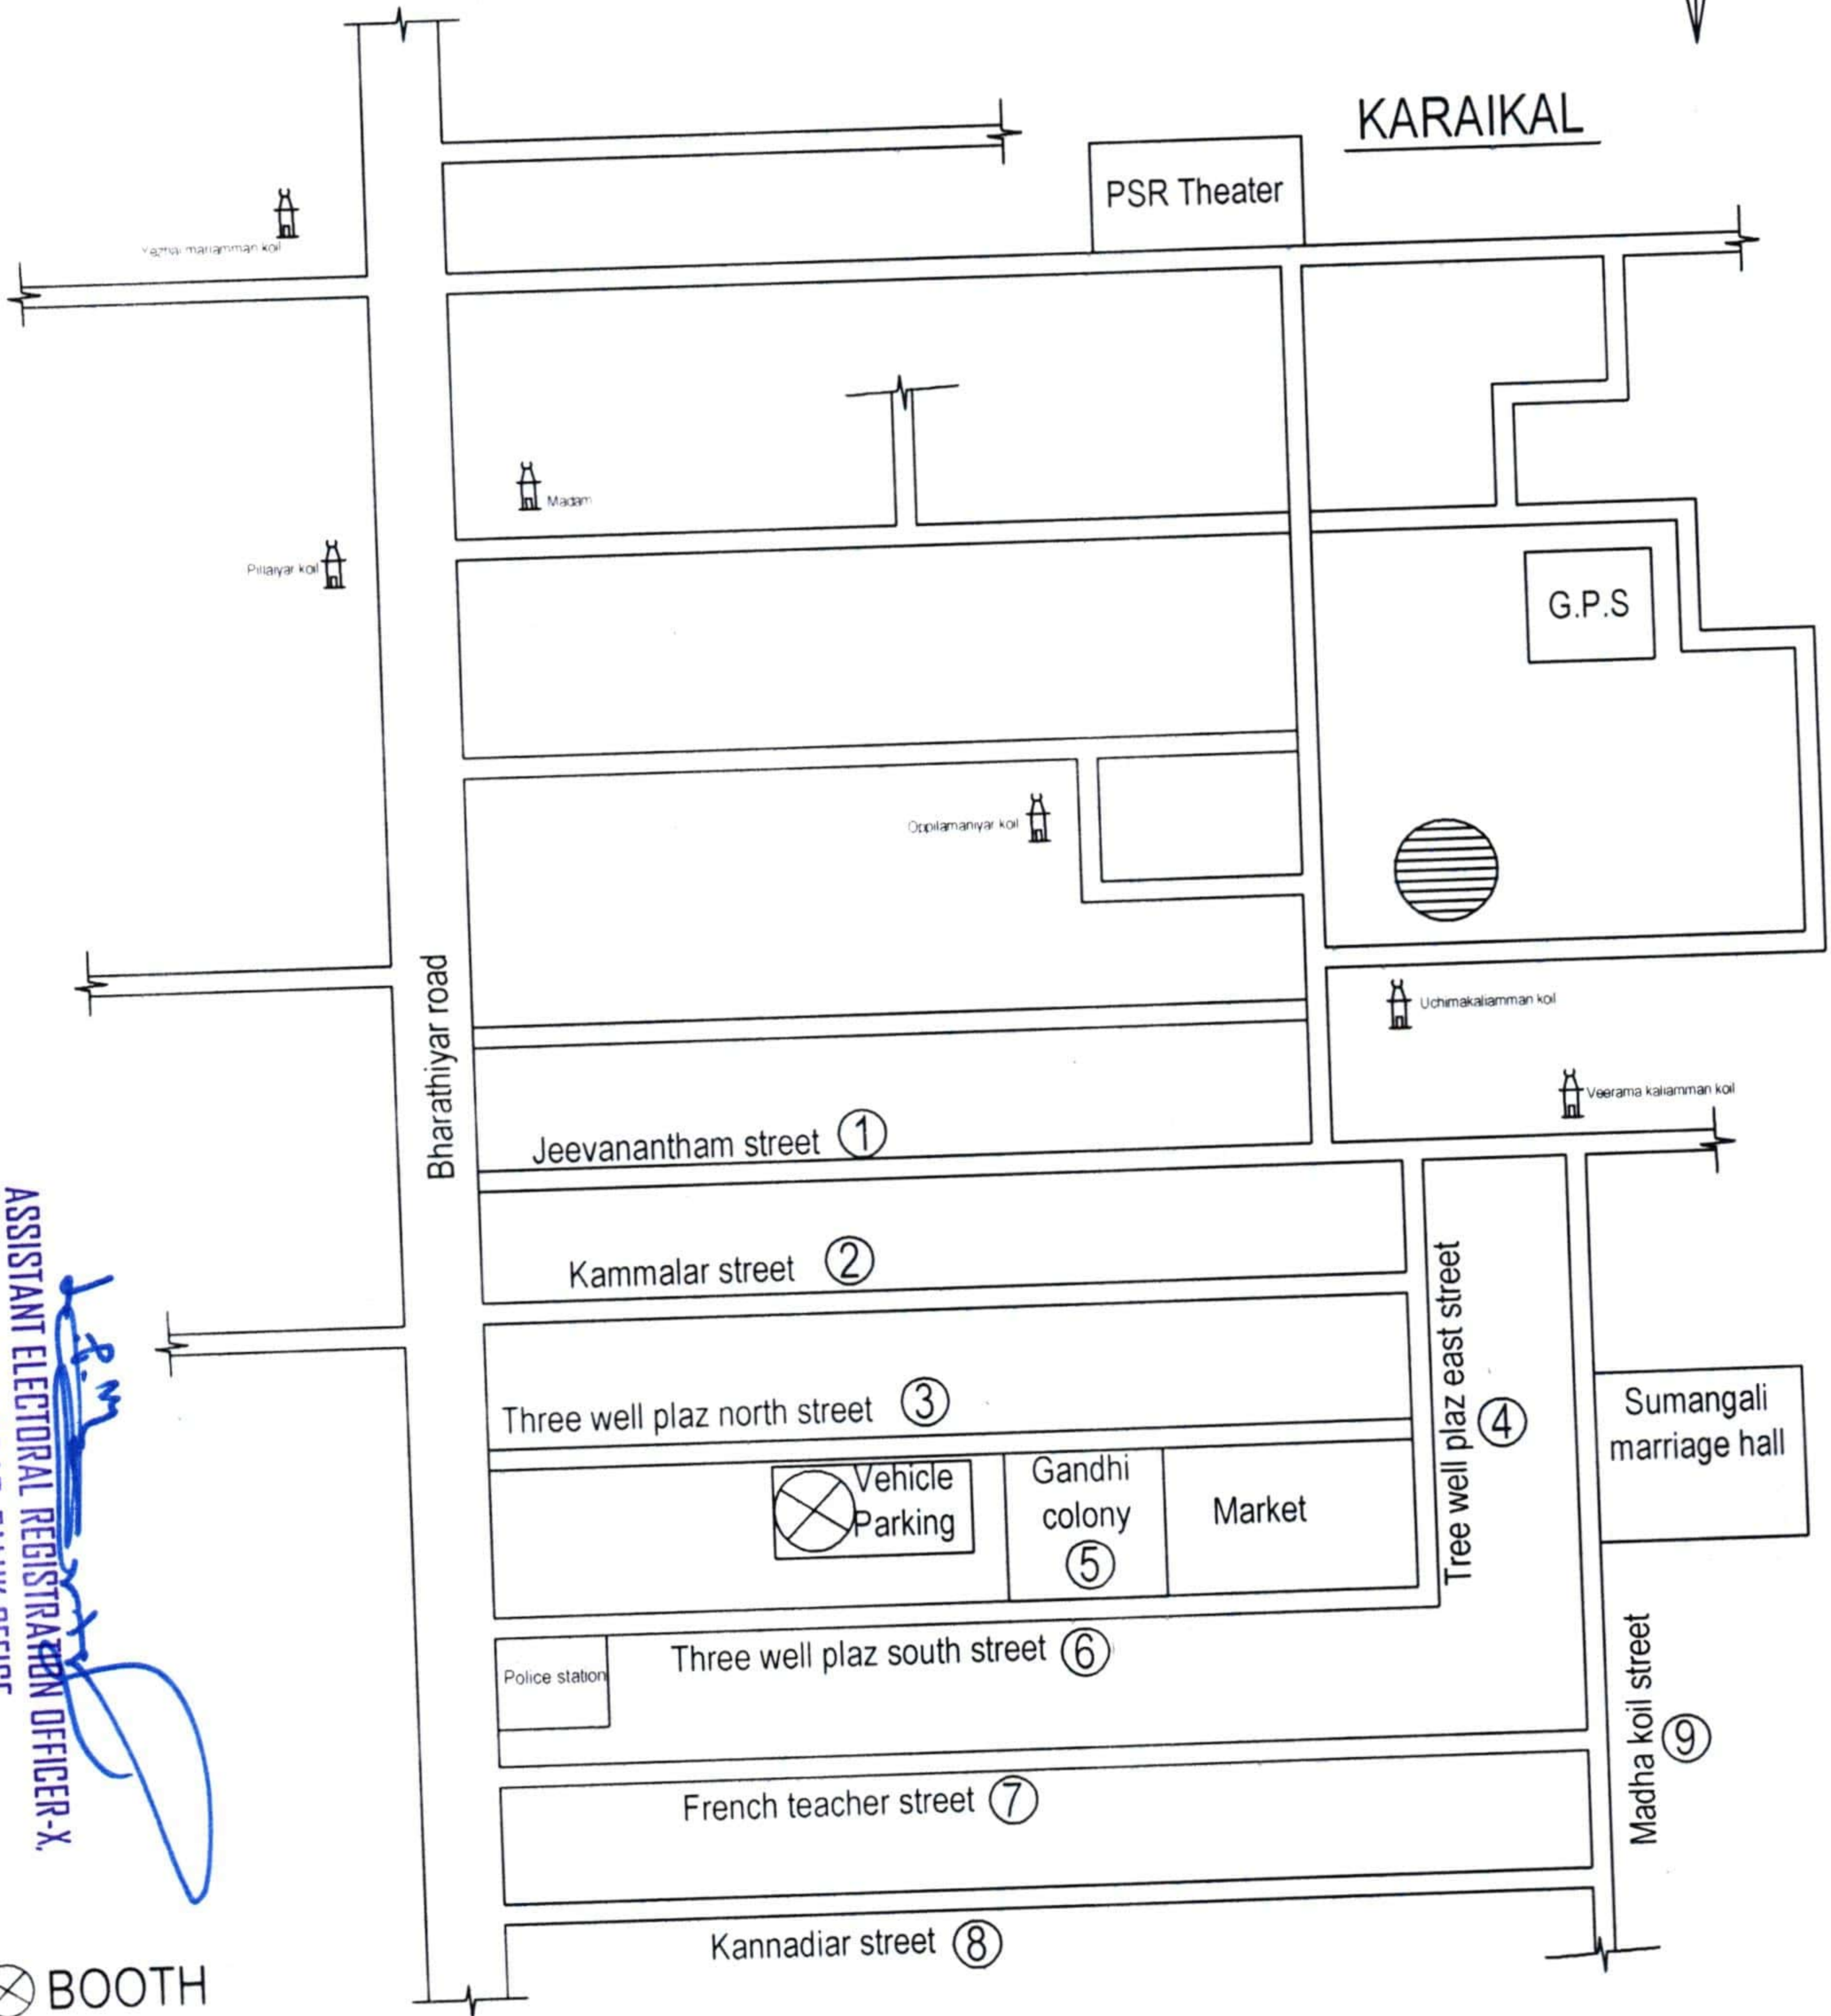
KARAIKAL

PSR Theater

Yazhai mariamman koil

Madam

Pillaiyar koil

G.P.S

Oppilamaniyar koil

Uchimakaliamman koil

Veerama kaliamman koil

Bharathiyar road

Jeevanantham street ①

Kammalar street ②

Three well plaz north street ③

Tree well plaz east street ④

Vehicle Parking

Gandhi colony ⑤

Market

Sumangali marriage hall

Three well plaz south street ⑥

Police station

French teacher street ⑦

Madha koil street ⑨

Kannadiar street ⑧

BOOTH

ASSISTANT ELECTORAL REGISTRATION OFFICER-X, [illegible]